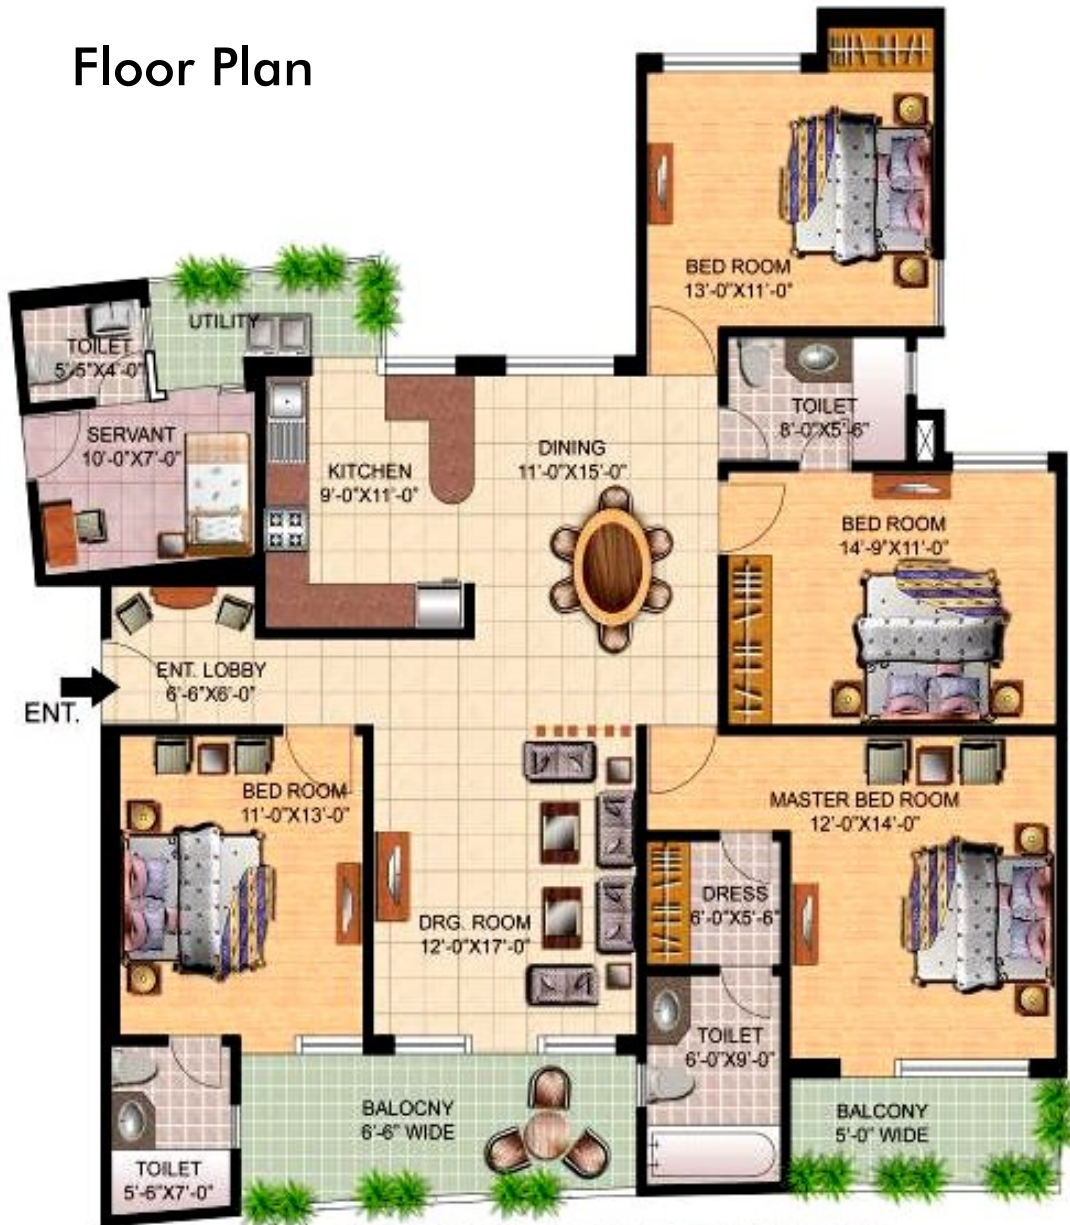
Floor Plan

BED ROOM
13'-0"X11'-0"

TOILET
5'-5"X4'-0"

UTILITY

TOILET
8'-0"X5'-6"

SERVANT
10'-0"X7'-0"

KITCHEN
9'-0"X11'-0"

DINING
11'-0"X15'-0"

BED ROOM
14'-9"X11'-0"

ENT. LOBBY
6'-6"X6'-0"

ENT.

BED ROOM
11'-0"X13'-0"

MASTER BED ROOM
12'-0"X14'-0"

DRESS
6'-0"X5'-6"

DRG. ROOM
12'-0"X17'-0"

TOILET
6'-0"X9'-0"

BALOCNY
6'-6" WIDE

BALCONY
5'-0" WIDE

TOILET
5'-6"X7'-0"